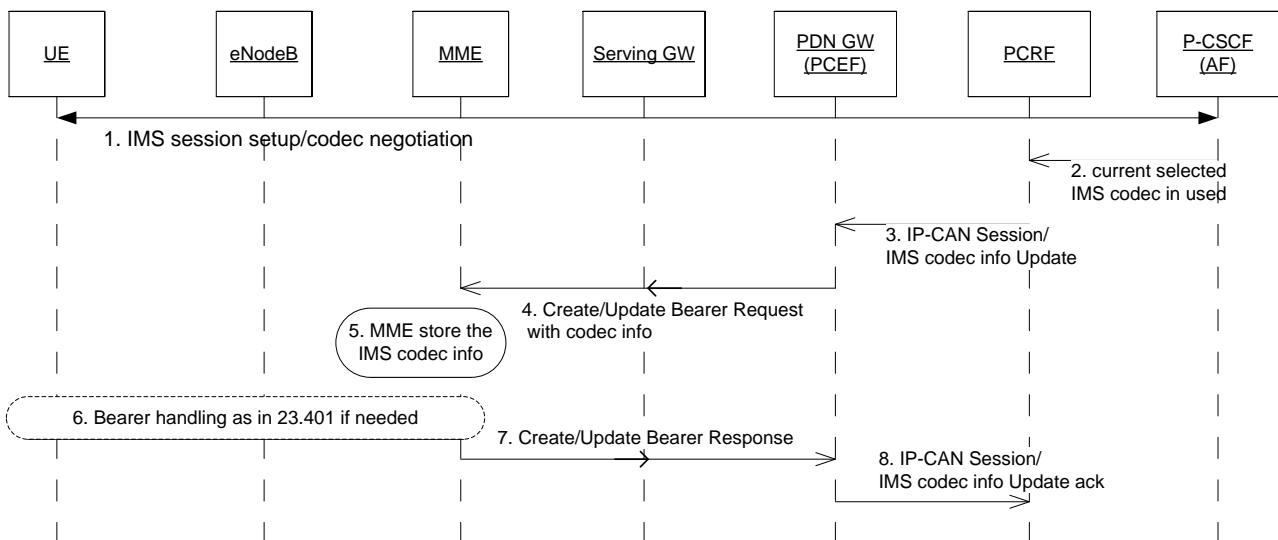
UE

eNodeB

MME

Serving GW

PDN GW (PCEF)

PCRF

P-CSCF (AF)

1. IMS session setup/codec negotiation

2. current selected IMS codec in used

3. IP-CAN Session/ IMS codec info Update

4. Create/Update Bearer Request with codec info

5. MME store the IMS codec info

6. Bearer handling as in 23.401 if needed

7. Create/Update Bearer Response

8. IP-CAN Session/ IMS codec info Update ack